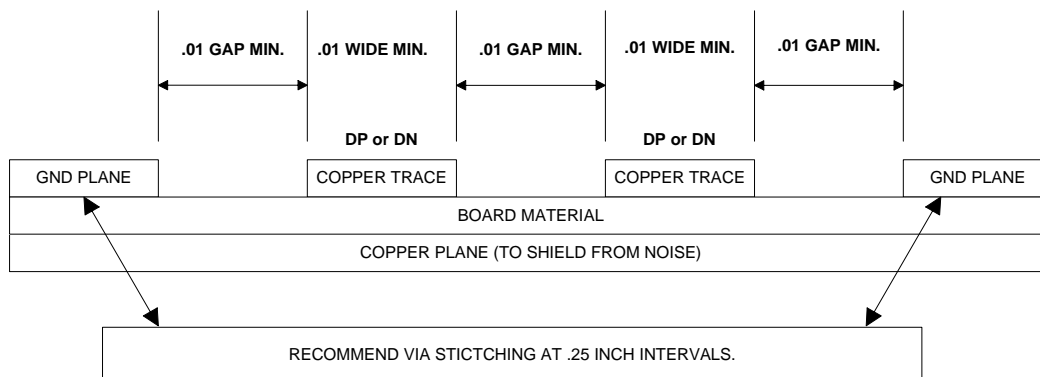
.01 GAP MIN.
.01 WIDE MIN.
.01 GAP MIN.
.01 WIDE MIN.
.01 GAP MIN.

DP or DN
DP or DN

GND PLANE
COPPER TRACE
COPPER TRACE
GND PLANE

BOARD MATERIAL

COPPER PLANE (TO SHIELD FROM NOISE)

RECOMMEND VIA STICTCHING AT .25 INCH INTERVALS.